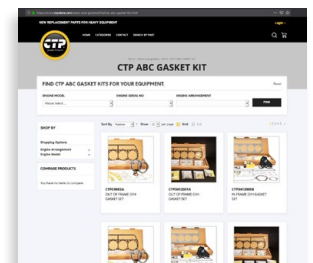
NEW REPLACEMENT PARTS FOR HEAVY EQUIPMENT

Login

CTP

HOME CATEGORIES CONTACT SEARCH BY PART

CTP ABC GASKET KIT

FIND CTP ABC GASKET KITS FOR YOUR EQUIPMENT

ENGINE MODEL

ENGINE SERIAL NO

ENGINE ARRANGEMENT

FIND

SHOP BY

Shopping Options

Engine Arrangement

Engine Model

COMPARE PRODUCTS

You have no items to compare.

Sort By

Show

CTP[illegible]
OUT OF FRAME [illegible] GASKET SET

CTP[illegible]
OUT OF FRAME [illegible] GASKET SET

CTP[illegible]
IN FRAME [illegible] GASKET SET